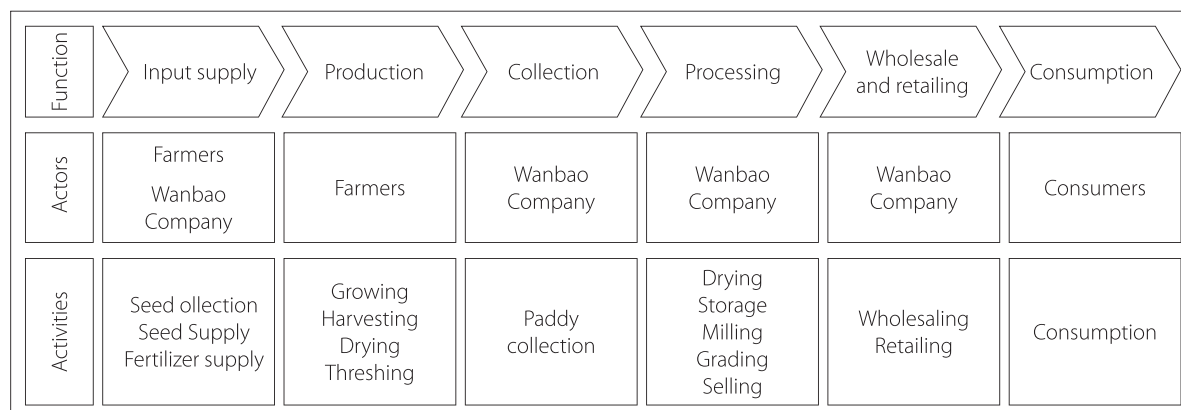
| Function | Input supply | Production | Collection | Processing | Wholesale and retailing | Consumption |
|---|---|---|---|---|---|---|
| Actors | Farmers Wanbao Company | Farmers | Wanbao Company | Wanbao Company | Wanbao Company | Consumers |
| Activities | Seed ollection Seed Supply Fertilizer supply | Growing Harvesting Drying Threshing | Paddy collection | Drying Storage Milling Grading Selling | Wholesaling Retailing | Consumption |